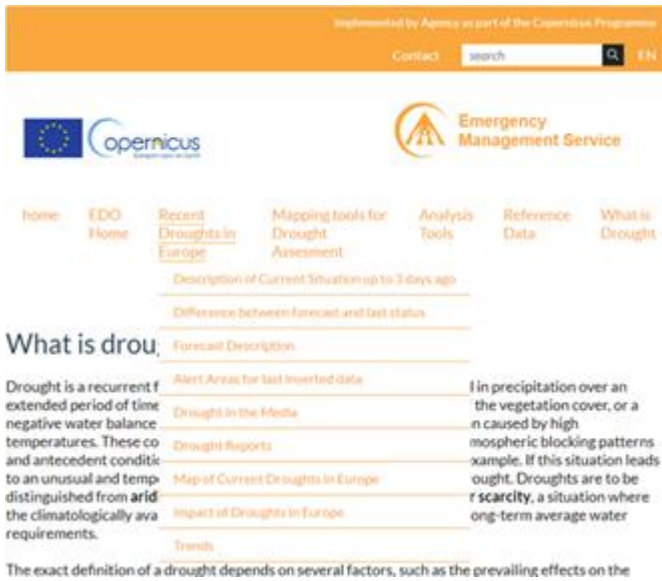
Implemented by Agency as part of the Copernicus Programme

Contact search EN

Copernicus

Emergency Management Service

home EDO Home Recent Droughts in Europe Mapping tools for Drought Assesment Analysis Tools Reference Data What is Drought

Description of Current Situation up to 3 days ago

Difference between forecast and last status

Forecast Description

Alert Areas for last inserted data

Drought in the Media

Drought Reports

Map of Current Droughts in Europe

Impact of Droughts in Europe

Trends

What is drou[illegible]

Drought is a recurrent f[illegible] in precipitation over an extended period of time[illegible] the vegetation cover, or a negative water balance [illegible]n caused by high temperatures. These co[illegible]mospheric blocking patterns and antecedent conditi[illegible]xample. If this situation leads to an unusual and temp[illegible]ought. Droughts are to be distinguished from arid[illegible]r scarcity, a situation where the climatologically ava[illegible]ong-term average water requirements.

The exact definition of a drought depends on several factors, such as the prevailing effects on the